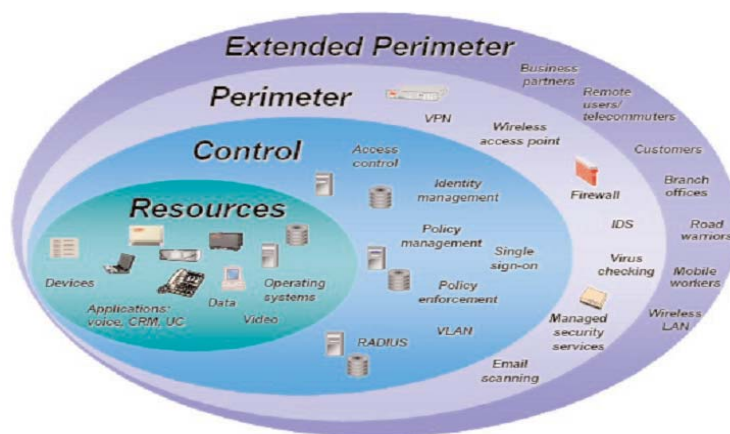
Extended Perimeter

Business partners

Remote users/ telecommuters

Customers

Branch offices

Road warriors

Mobile workers

Wireless LAN

Perimeter

VPN

Wireless access point

Firewall

IDS

Virus checking

Managed security services

Email scanning

Control

Access control

Identity management

Policy management

Single sign-on

Policy enforcement

VLAN

RADIUS

Resources

Devices

Applications: voice, CRM, UC

Data

Operating systems

Video